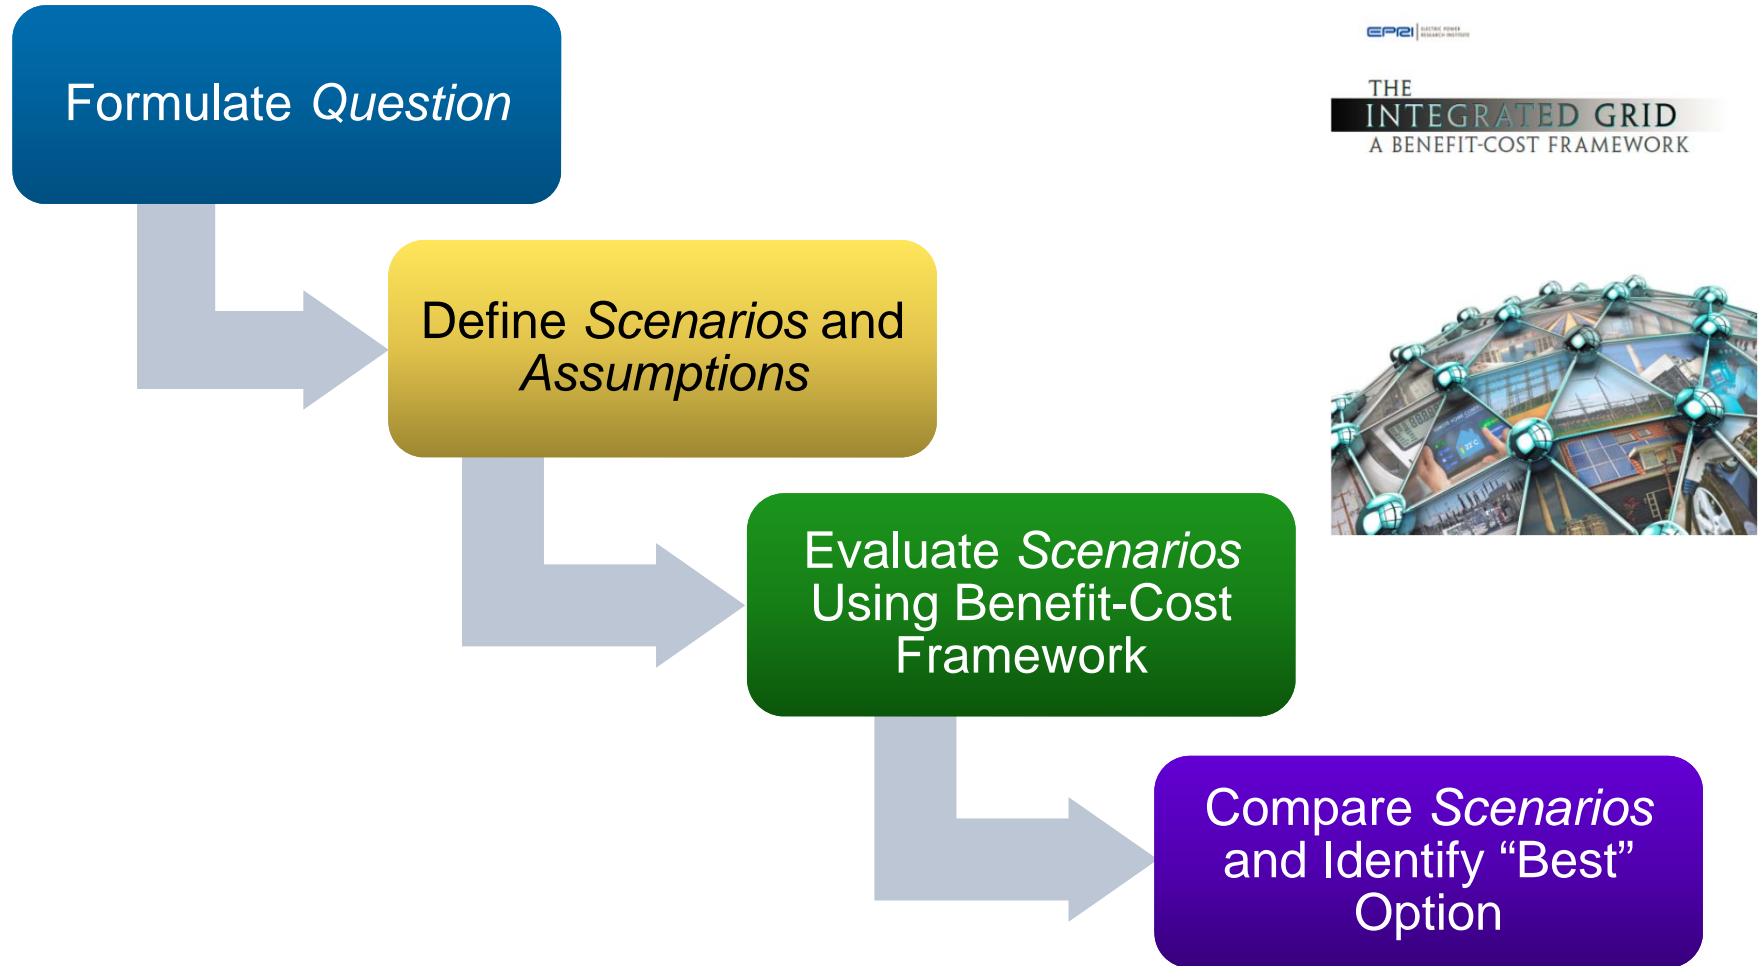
Formulate Question

Define Scenarios and Assumptions

Evaluate Scenarios Using Benefit-Cost Framework

Compare Scenarios and Identify “Best” Option

EPRI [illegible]

THE INTEGRATED GRID
A BENEFIT-COST FRAMEWORK